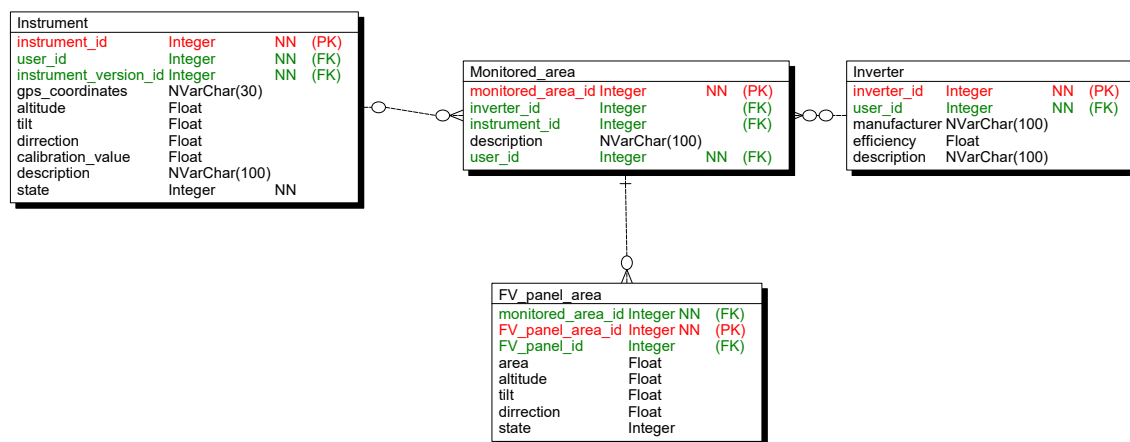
Instrument

| | | | |
|---|---|---|---|
| instrument_id | Integer | NN | (PK) |
| user_id | Integer | NN | (FK) |
| instrument_version_id | Integer | NN | (FK) |
| gps_coordinates | NVarChar(30) | | |
| altitude | Float | | |
| tilt | Float | | |
| dirrection | Float | | |
| calibration_value | Float | | |
| description | NVarChar(100) | | |
| state | Integer | NN | |

Monitored_area

| | | | |
|---|---|---|---|
| monitored_area_id | Integer | NN | (PK) |
| inverter_id | Integer | | (FK) |
| instrument_id | Integer | | (FK) |
| description | NVarChar(100) | | |
| user_id | Integer | NN | (FK) |

Inverter

| | | | |
|---|---|---|---|
| inverter_id | Integer | NN | (PK) |
| user_id | Integer | NN | (FK) |
| manufacturer | NVarChar(100) | | |
| efficiency | Float | | |
| description | NVarChar(100) | | |

FV_panel_area

| | | | |
|---|---|---|---|
| monitored_area_id | Integer | NN | (FK) |
| FV_panel_area_id | Integer | NN | (PK) |
| FV_panel_id | Integer | | (FK) |
| area | Float | | |
| altitude | Float | | |
| tilt | Float | | |
| dirrection | Float | | |
| state | Integer | | |